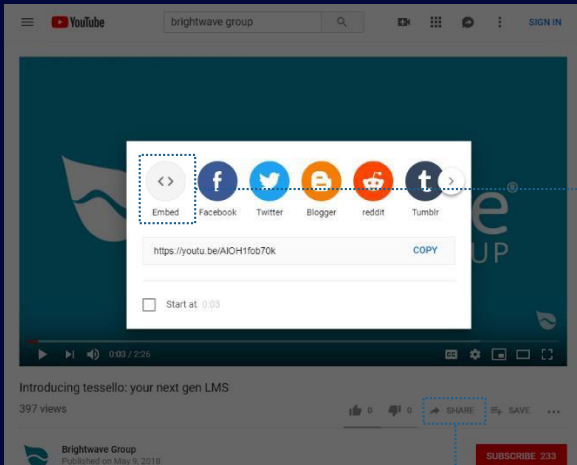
YouTube

brightwave group

SIGN IN

Embed

Facebook

Twitter

Blogger

reddit

Tumblr

https://youtu.be/AIOH1fob70k

COPY

Start at 0:03

UP

0:03 / 2:26

Introducing tessello: your next gen LMS

397 views

0

0

SHARE

SAVE

Brightwave Group

Published on May 9, 2018

SUBSCRIBE 233